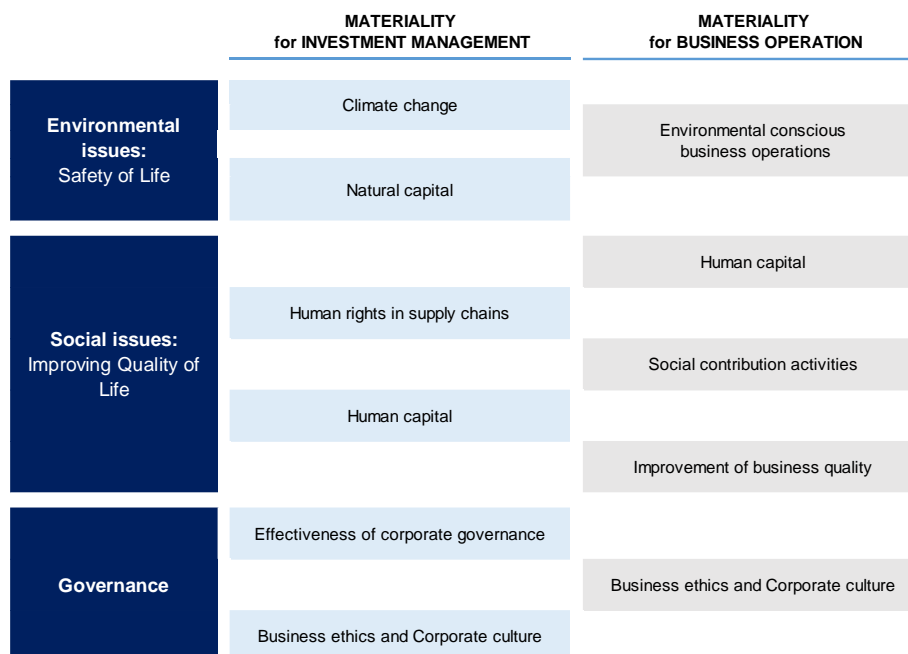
| | MATERIALITY for INVESTMENT MANAGEMENT | MATERIALITY for BUSINESS OPERATION |
|---|---|---|
| **Environmental issues:** Safety of Life | Climate change<br>Natural capital | Environmental conscious business operations |
| **Social issues:** Improving Quality of Life | Human rights in supply chains<br>Human capital | Human capital<br>Social contribution activities<br>Improvement of business quality |
| **Governance** | Effectiveness of corporate governance<br>Business ethics and Corporate culture | Business ethics and Corporate culture |